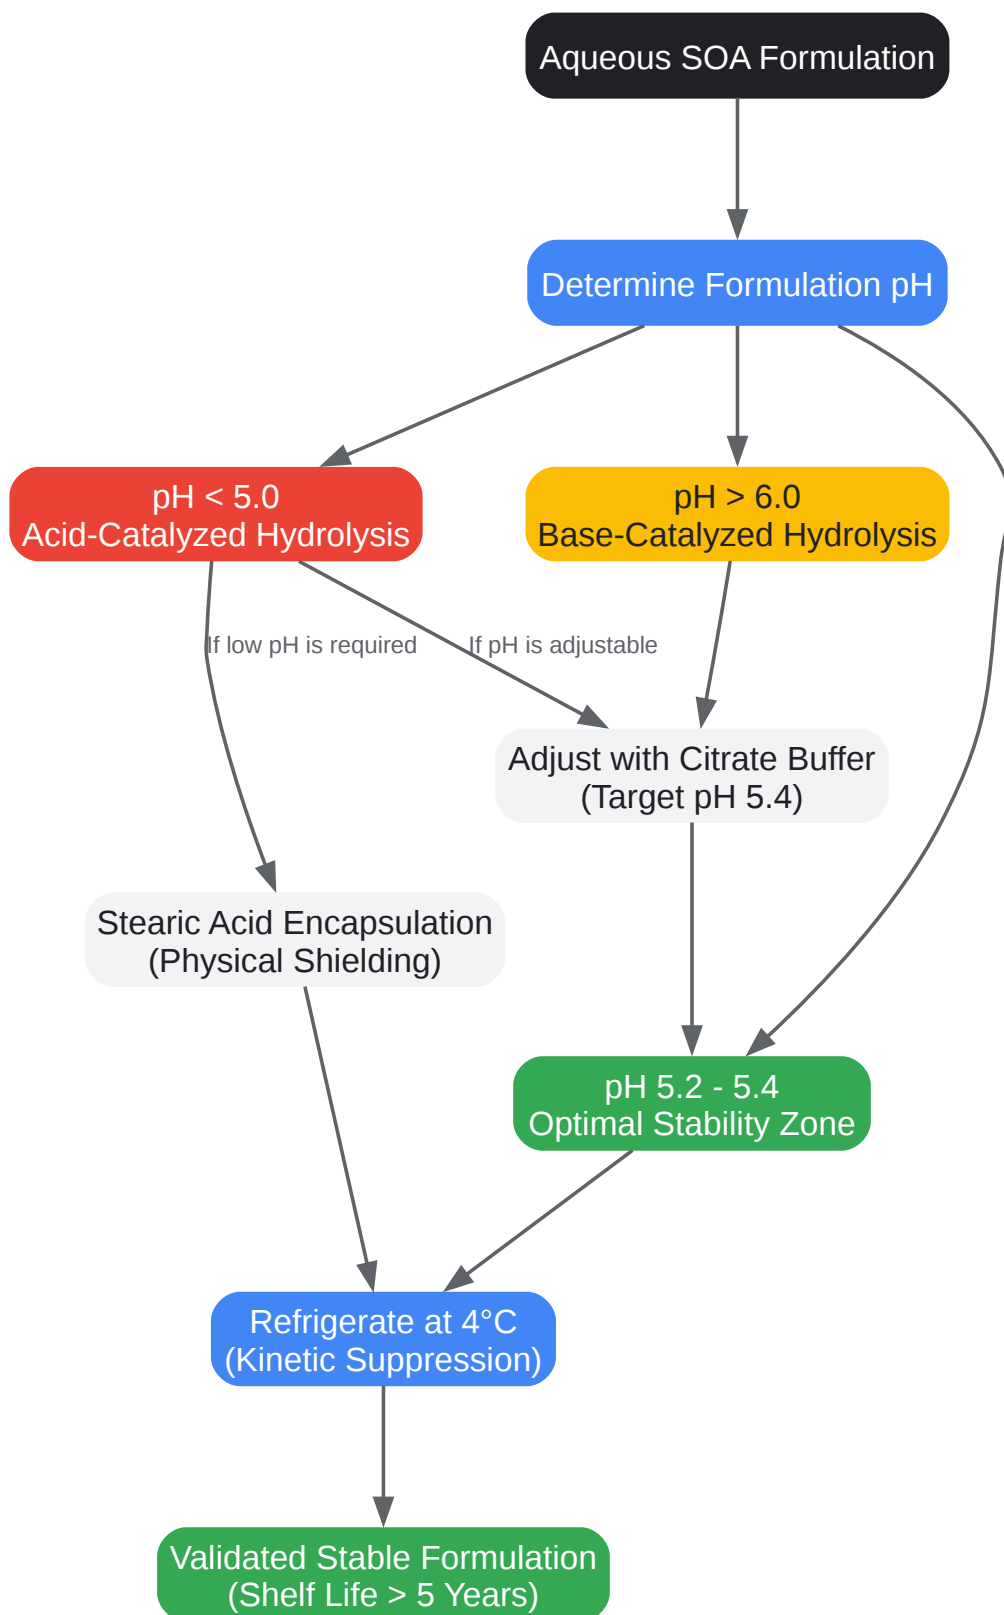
Aqueous SOA Formulation

Determine Formulation pH

pH < 5.0
Acid-Catalyzed Hydrolysis

pH > 6.0
Base-Catalyzed Hydrolysis

If low pH is required

If pH is adjustable

Adjust with Citrate Buffer
(Target pH 5.4)

Stearic Acid Encapsulation
(Physical Shielding)

pH 5.2 - 5.4
Optimal Stability Zone

Refrigerate at 4°C
(Kinetic Suppression)

Validated Stable Formulation
(Shelf Life > 5 Years)